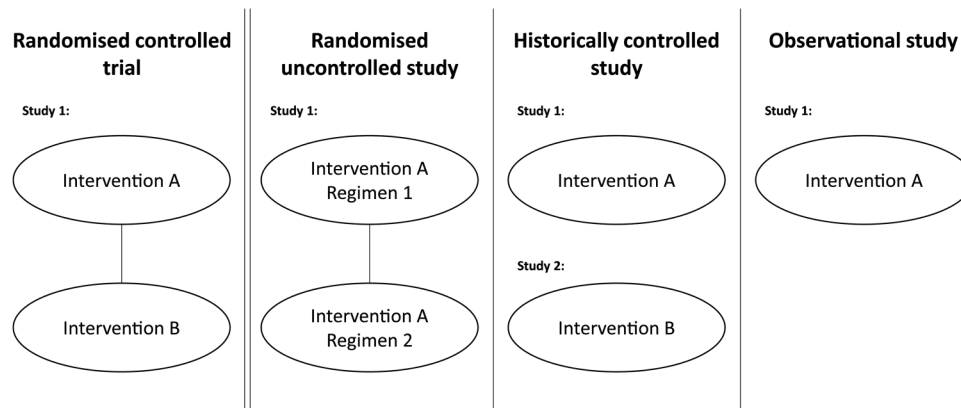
Randomised controlled trial

Study 1:

Intervention A

Intervention B

Randomised uncontrolled study

Study 1:

Intervention A
Regimen 1

Intervention A
Regimen 2

Historically controlled study

Study 1:

Intervention A

Study 2:

Intervention B

Observational study

Study 1:

Intervention A